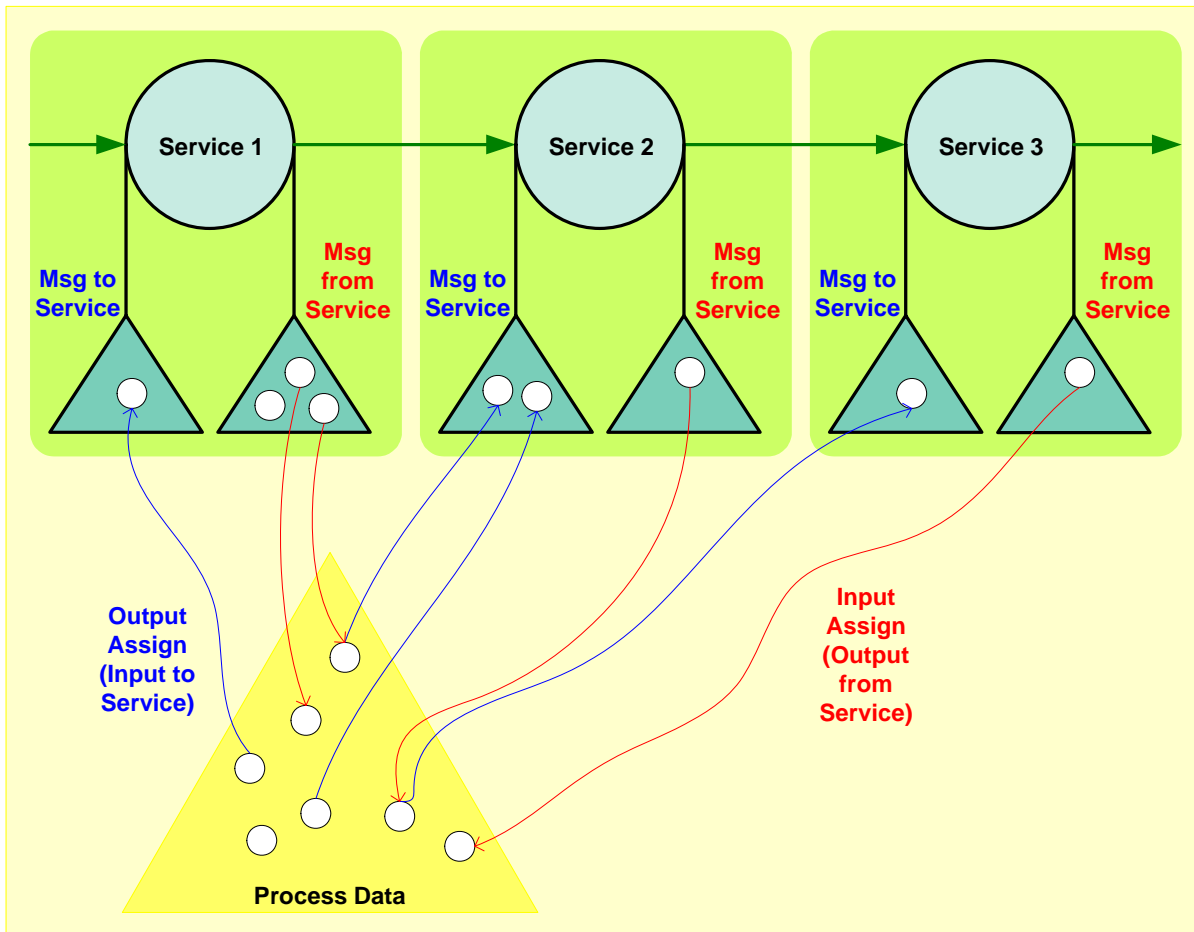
Service 1

Msg to Service

Msg from Service

Service 2

Msg to Service

Msg from Service

Service 3

Msg to Service

Msg from Service

Output Assign (Input to Service)

Input Assign (Output from Service)

Process Data